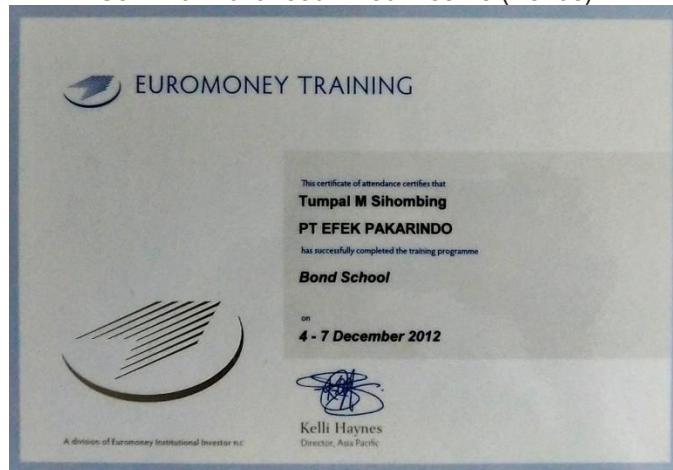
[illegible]

EUROMONEY TRAINING

This certificate of attendance certifies that

Tumpal M Sihombing

PT EFEK PAKARINDO

has successfully completed the training programme

Bond School

on

4 - 7 December 2012

Kelli Haynes
Director, Asia Pacific

A division of Euromoney Institutional Investor PLC